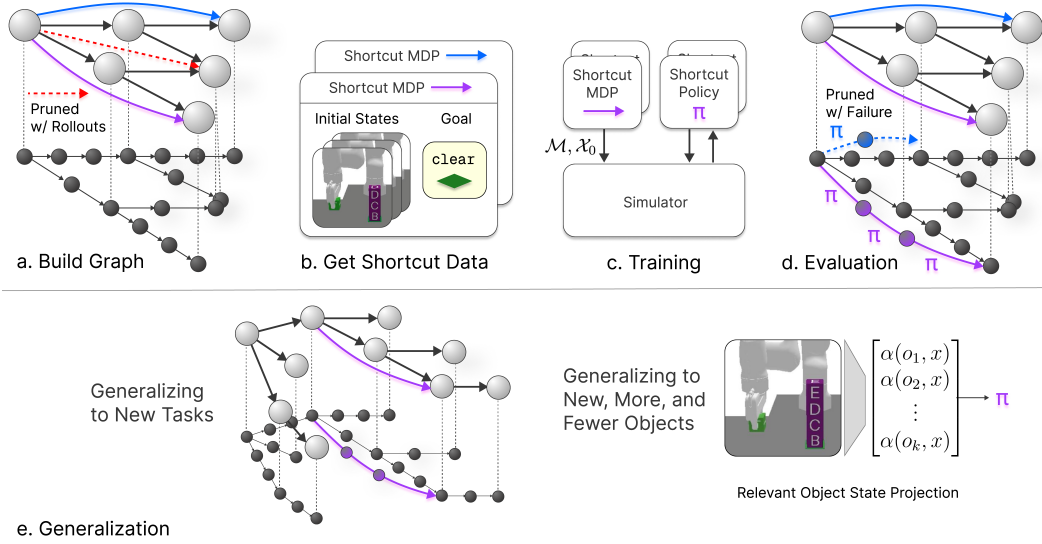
Pruned w/ Rollouts

a. Build Graph

Shortcut MDP

Shortcut MDP

Initial States

Goal

E D C B

clear

b. Get Shortcut Data

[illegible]

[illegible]

Shortcut MDP

Shortcut Policy

π

$\mathcal{M}, \mathcal{X}_0$

Simulator

c. Training

Pruned w/ Failure

π

π

π

π

d. Evaluation

Generalizing to New Tasks

Generalizing to New, More, and Fewer Objects

E D C B

$\begin{bmatrix} \alpha(o_1, x) \\ \alpha(o_2, x) \\ \vdots \\ \alpha(o_k, x) \end{bmatrix}$

π

Relevant Object State Projection

e. Generalization